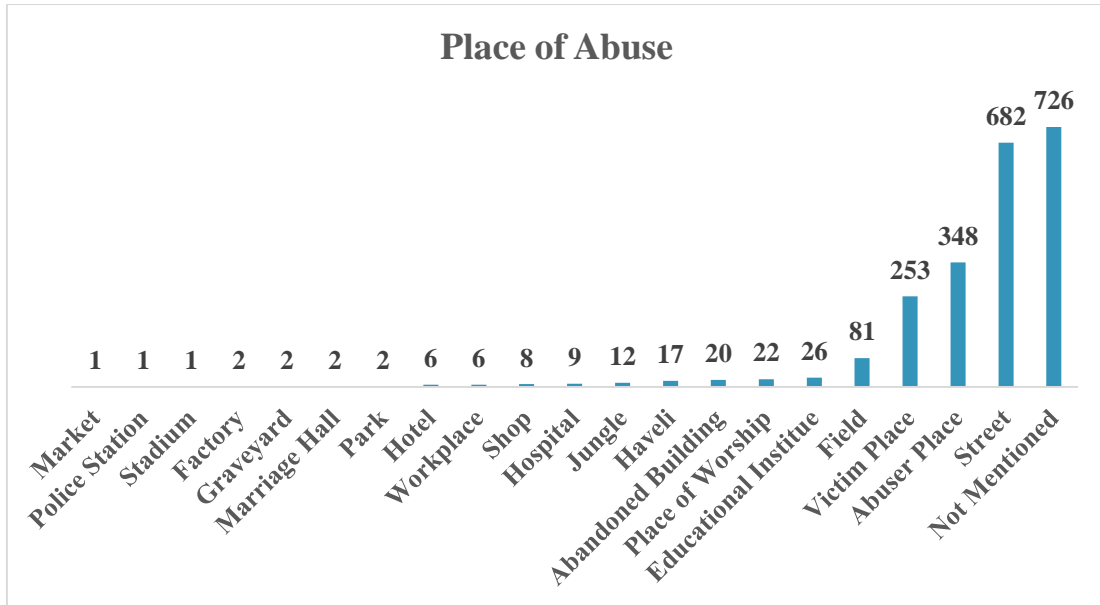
Place of Abuse

1 1 1 2 2 2 2 6 6 8 9 12 17 20 22 26 81 253 348 682 726

Market
Police Station
Stadium
Factory
Graveyard
Marriage Hall
Park
Hotel
Workplace
Shop
Hospital
Jungle
Haveli
Abandoned Building
Place of Worship
Educational Institue
Field
Victim Place
Abuser Place
Street
Not Mentioned